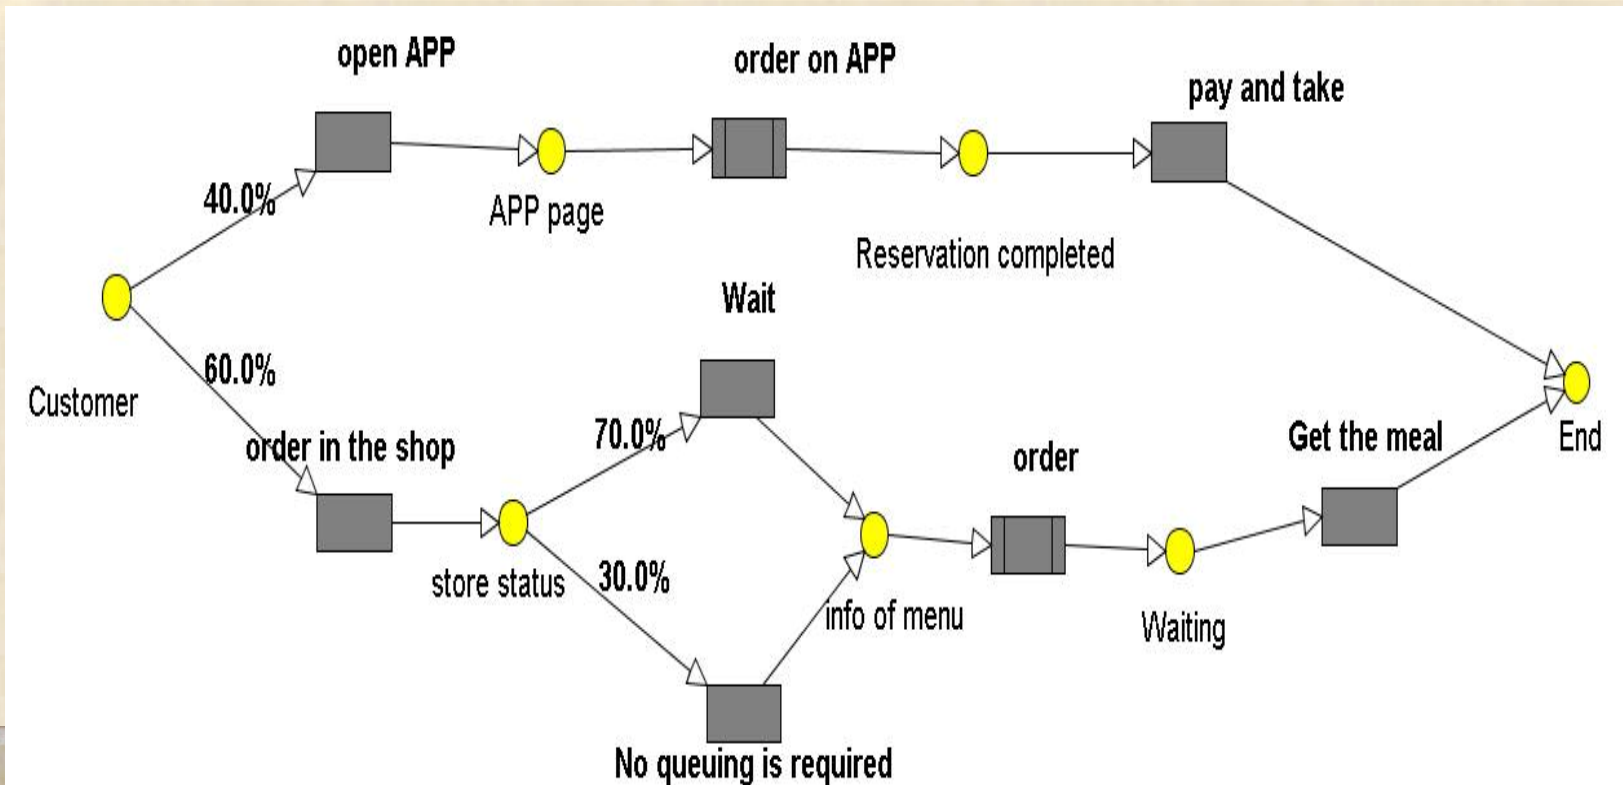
open APP

order on APP

pay and take

40.0%

APP page

Reservation completed

Customer

60.0%

Wait

order in the shop

70.0%

order

Get the meal

End

store status

30.0%

info of menu

Waiting

No queuing is required